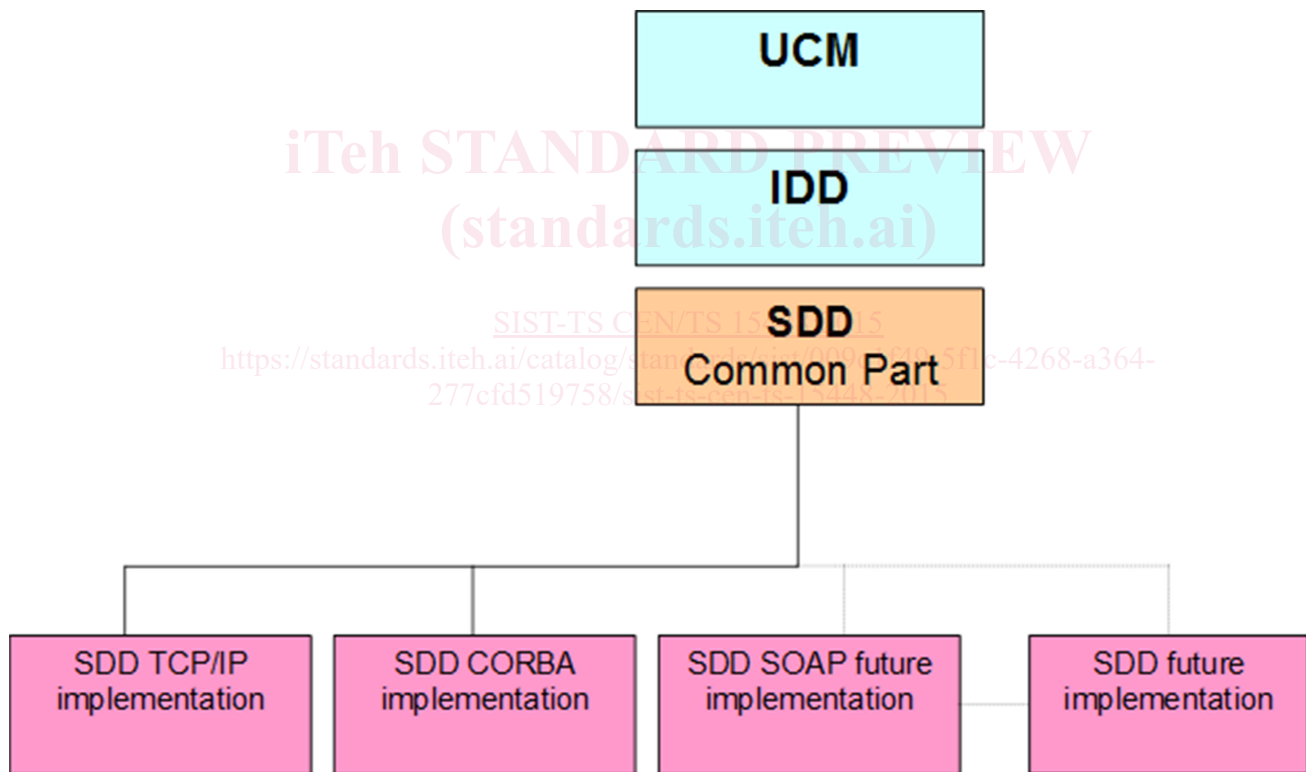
UCM

iTeh STANDARD PREVIEW
(standards.iteh.ai)

IDD

SIST-TS CEN/TS 15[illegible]15
https://standards.iteh.ai/catalog/stand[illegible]09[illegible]5f1c-4268-a364-277cfd519758/s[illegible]st-ts-cen-ts-15448-2015

SDD
Common Part

SDD TCP/IP implementation

SDD CORBA implementation

SDD SOAP future implementation

SDD future implementation